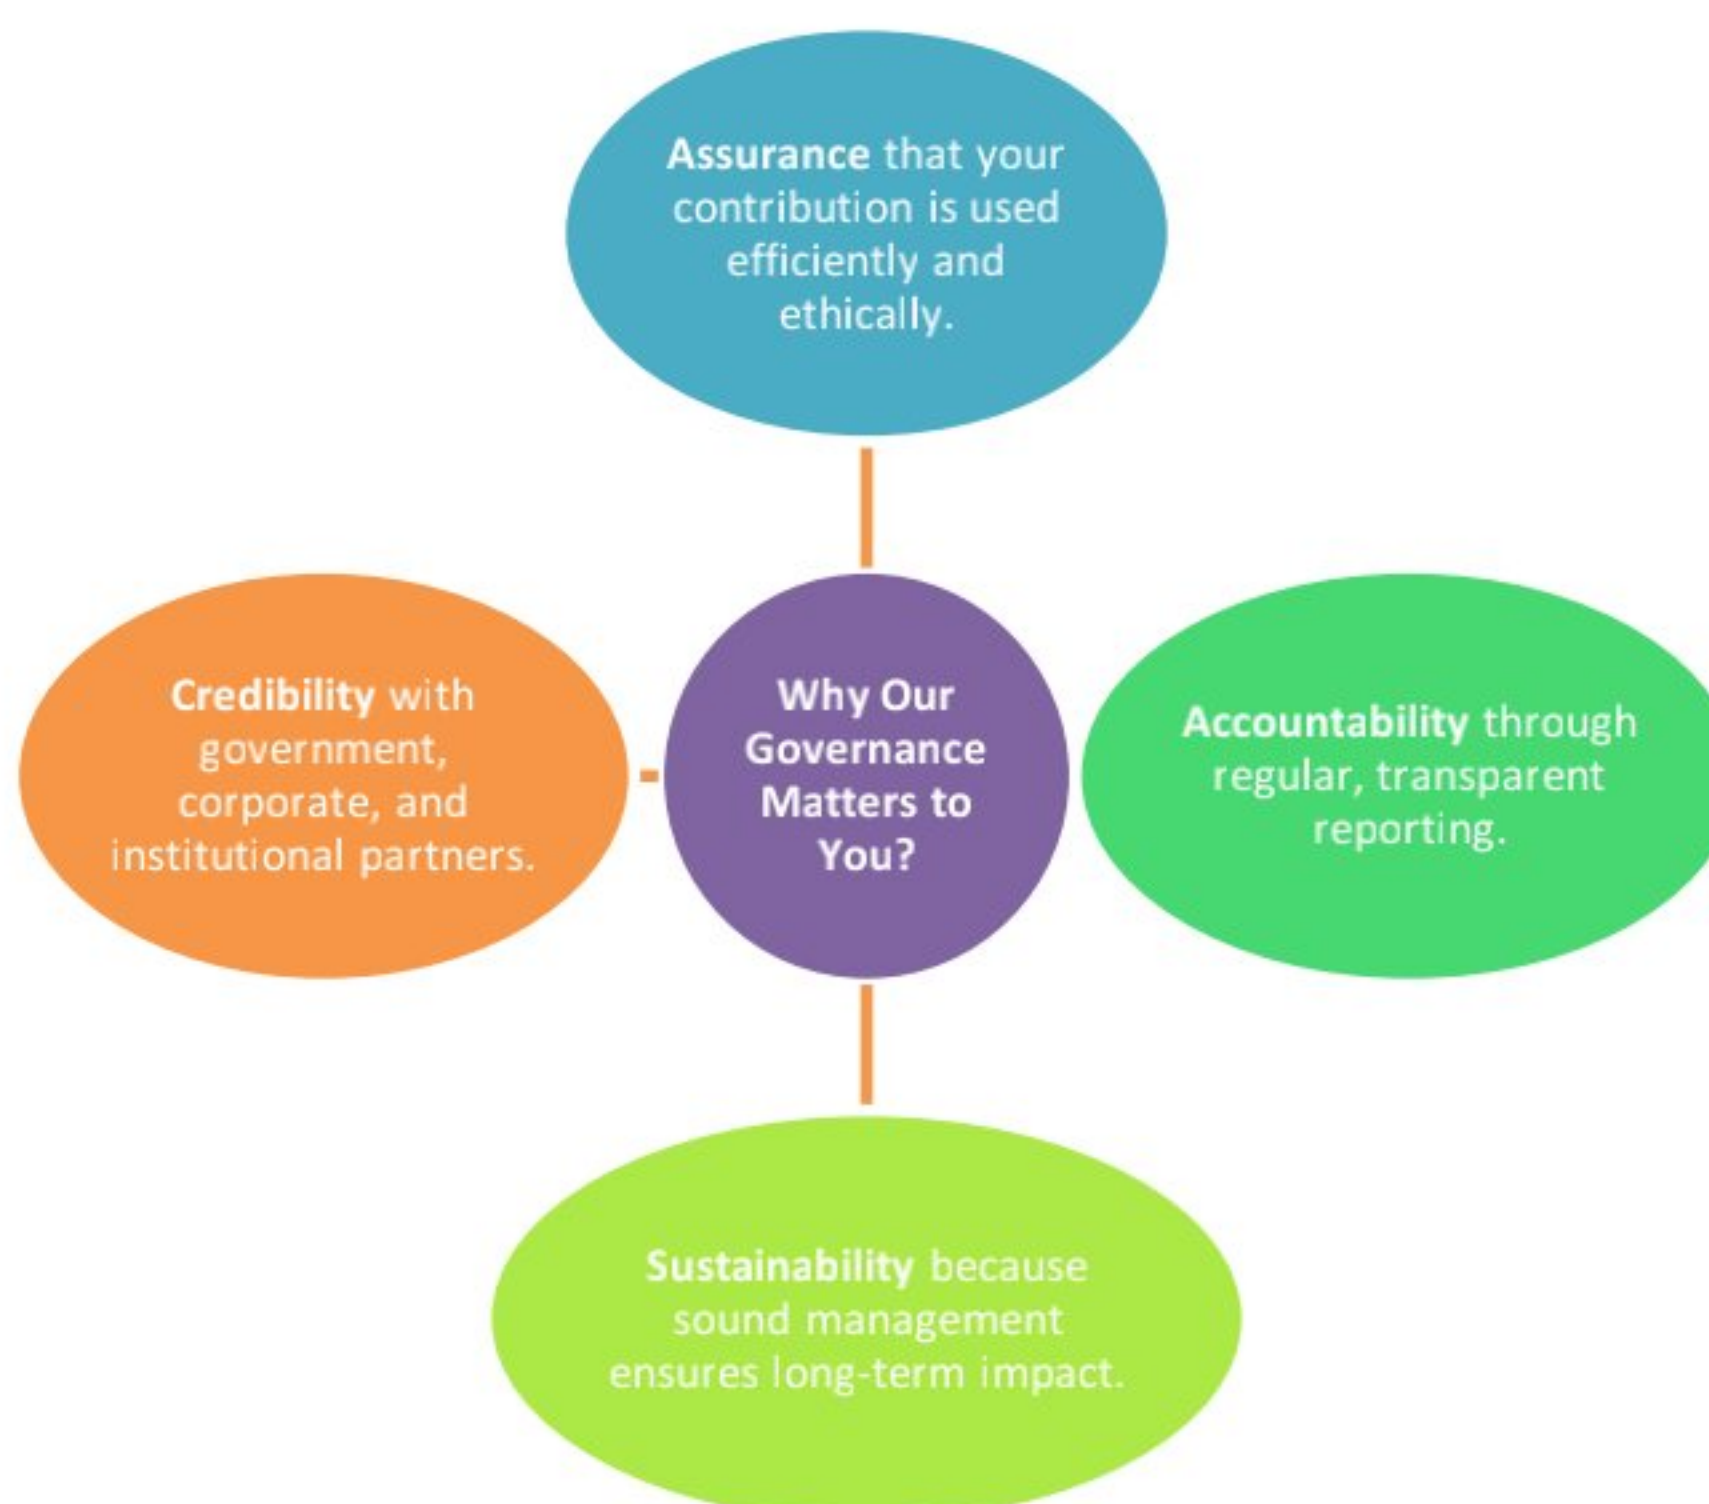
Assurance that your contribution is used efficiently and ethically.

Credibility with government, corporate, and institutional partners.

Why Our Governance Matters to You?

Accountability through regular, transparent reporting.

Sustainability because sound management ensures long-term impact.